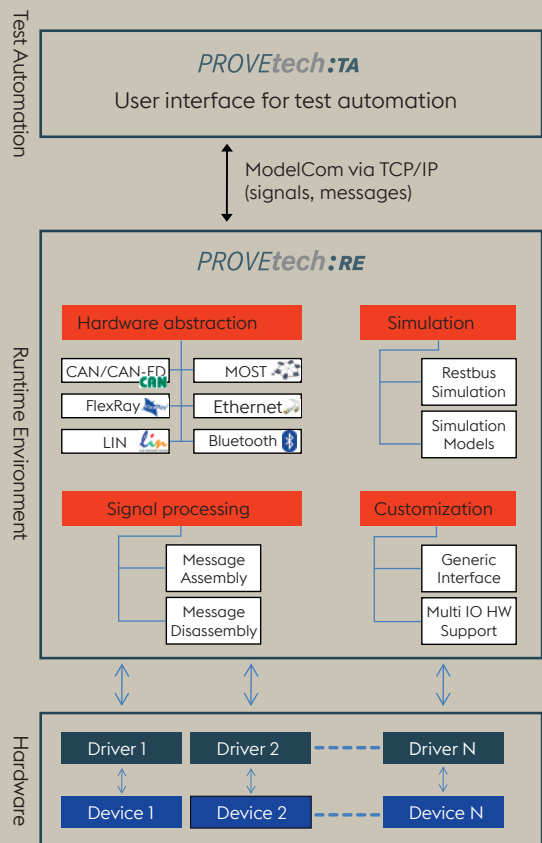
Test Automation

PROVEtech:TA
User interface for test automation

ModelCom via TCP/IP
(signals, messages)

Runtime Environment

PROVEtech:RE

Hardware abstraction

CAN/CAN-FD CAN
MOST
FlexRay
Ethernet
LIN LIN
Bluetooth

Simulation

Restbus Simulation
Simulation Models

Signal processing

Message Assembly
Message Disassembly

Customization

Generic Interface
Multi IO HW Support

Hardware

Driver 1
Driver 2
Driver N
Device 1
Device 2
Device N